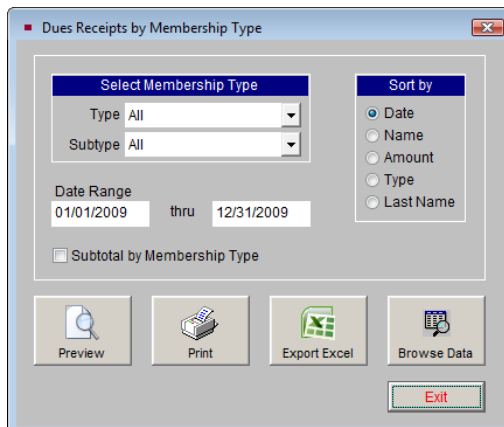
Dues Receipts by Membership Type

Select Membership Type

Type All

Subtype All

Sort by

Date

Name

Amount

Type

Last Name

Date Range

01/01/2009 thru 12/31/2009

Subtotal by Membership Type

Preview

Print

Export Excel

Browse Data

Exit